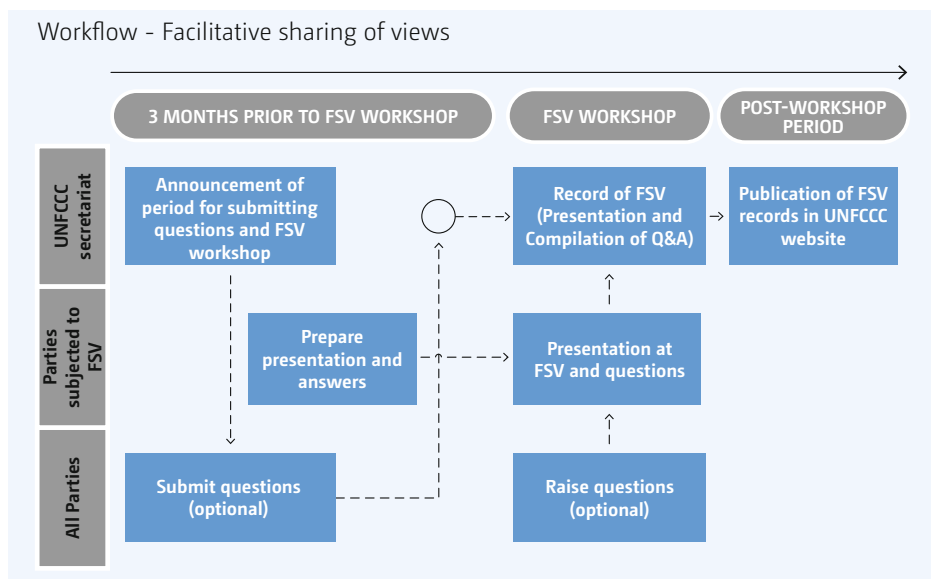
Workflow - Facilitative sharing of views

3 MONTHS PRIOR TO FSV WORKSHOP

FSV WORKSHOP

POST-WORKSHOP PERIOD

UNFCCC secretariat

Parties subjected to FSV

All Parties

Announcement of period for submitting questions and FSV workshop

Record of FSV (Presentation and Compilation of Q&A)

Publication of FSV records in UNFCCC website

Prepare presentation and answers

Presentation at FSV and questions

Submit questions (optional)

Raise questions (optional)